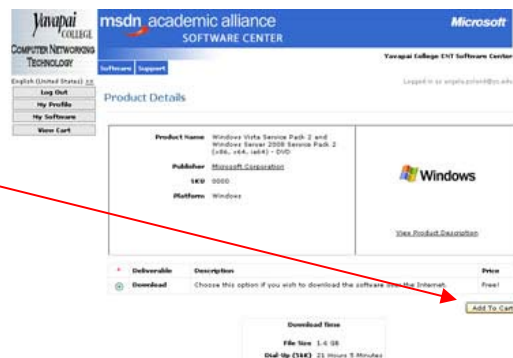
Yavapai College
Computer Networking Technology

msdn academic alliance
SOFTWARE CENTER

Microsoft

Yavapai College CNT Software Center

Software Support

Logged in as angela.poland@yc.edu

English (United States) >>

Log Out
My Profile
My Software
View Cart

Product Details

Product Name Windows Vista Service Pack 2 and Windows Server 2008 Service Pack 2 (x86, x64, ia64) - DVD

Publisher Microsoft Corporation

SKU 0000

Platform Windows

Windows

View Product Description

| | Deliverable | Description | Price |
|---|---|---|---|
| | Download | Choose this option if you wish to download the software over the Internet. | Free! |

Add To Cart

Download time

File Size 1.6 GB

Dial-Up (56K) 21 Hours 5 Minutes